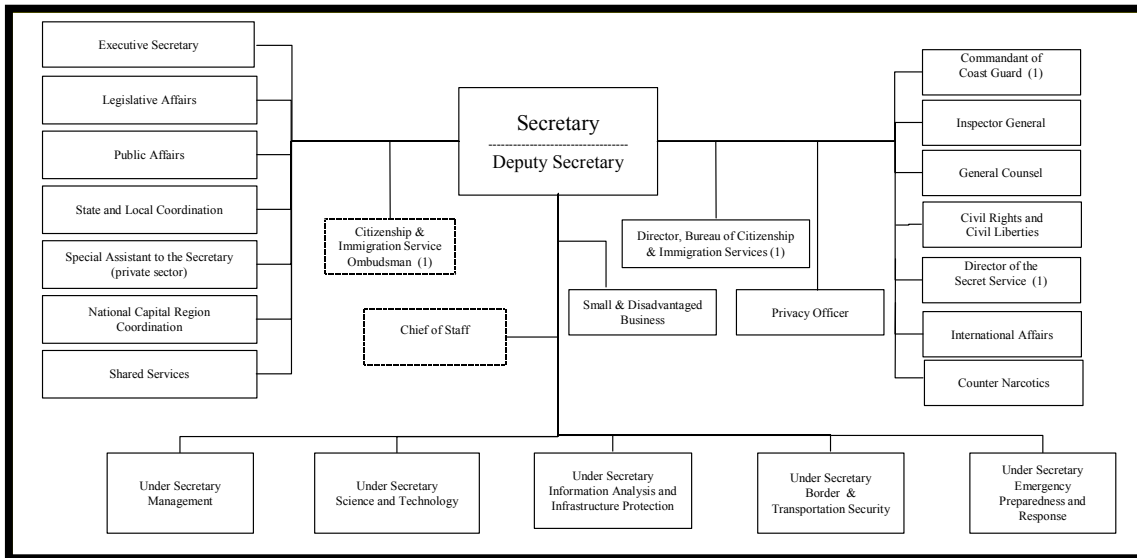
Executive Secretary

Legislative Affairs

Public Affairs

State and Local Coordination

Special Assistant to the Secretary (private sector)

National Capital Region Coordination

Shared Services

Secretary

Deputy Secretary

Citizenship & Immigration Service Ombudsman (1)

Chief of Staff

Small & Disadvantaged Business

Director, Bureau of Citizenship & Immigration Services (1)

Privacy Officer

Commandant of Coast Guard (1)

Inspector General

General Counsel

Civil Rights and Civil Liberties

Director of the Secret Service (1)

International Affairs

Counter Narcotics

Under Secretary Management

Under Secretary Science and Technology

Under Secretary Information Analysis and Infrastructure Protection

Under Secretary Border & Transportation Security

Under Secretary Emergency Preparedness and Response